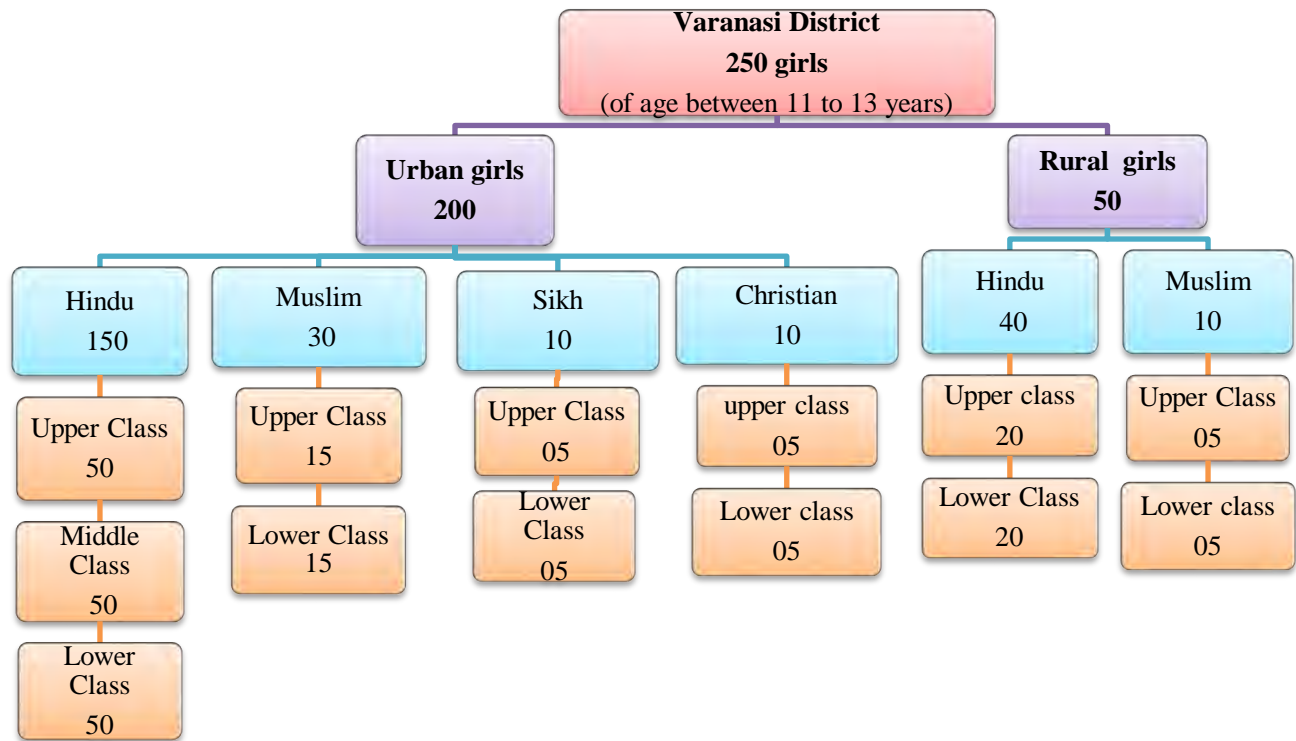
Varanasi District
250 girls
(of age between 11 to 13 years)

Urban girls
200

Rural girls
50

Hindu
150

Upper Class
50

Middle Class
50

Lower Class
50

Muslim
30

Upper Class
15

Lower Class
15

Sikh
10

Upper Class
05

Lower Class
05

Christian
10

upper class
05

Lower class
05

Hindu
40

Upper class
20

Lower Class
20

Muslim
10

Upper Class
05

Lower class
05